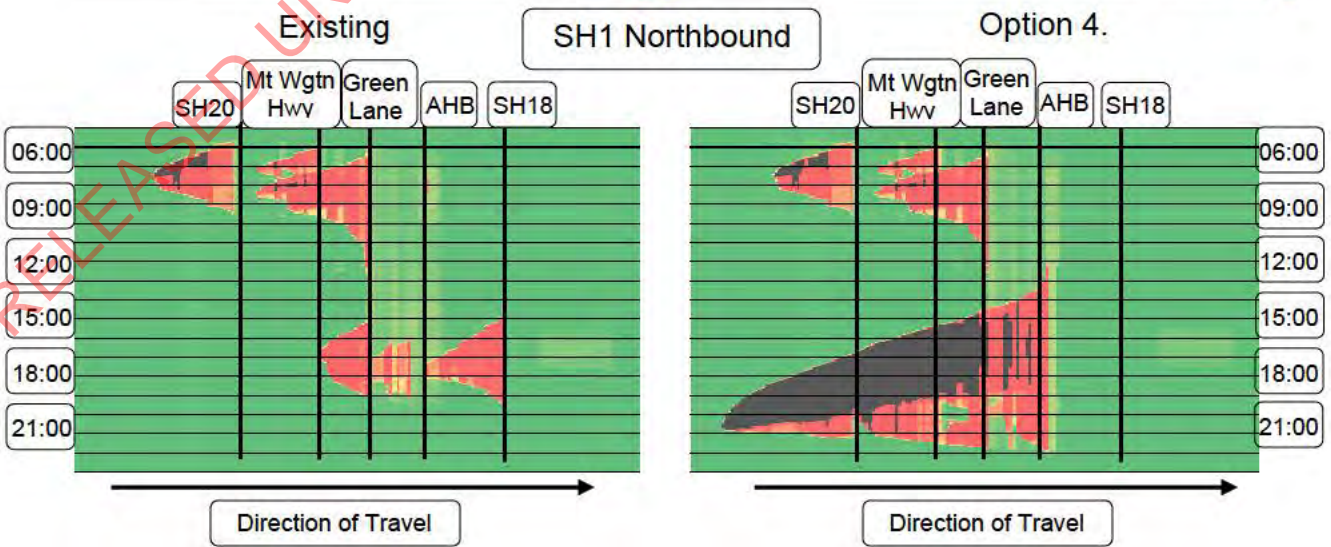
RELEASED UN

SH1 Northbound

Existing

SH20

Mt Wgtn Hwy

Green Lane

AHB

SH18

06:00

09:00

12:00

15:00

18:00

21:00

Direction of Travel

Option 4.

SH20

Mt Wgtn Hwy

Green Lane

AHB

SH18

06:00

09:00

12:00

15:00

18:00

21:00

Direction of Travel